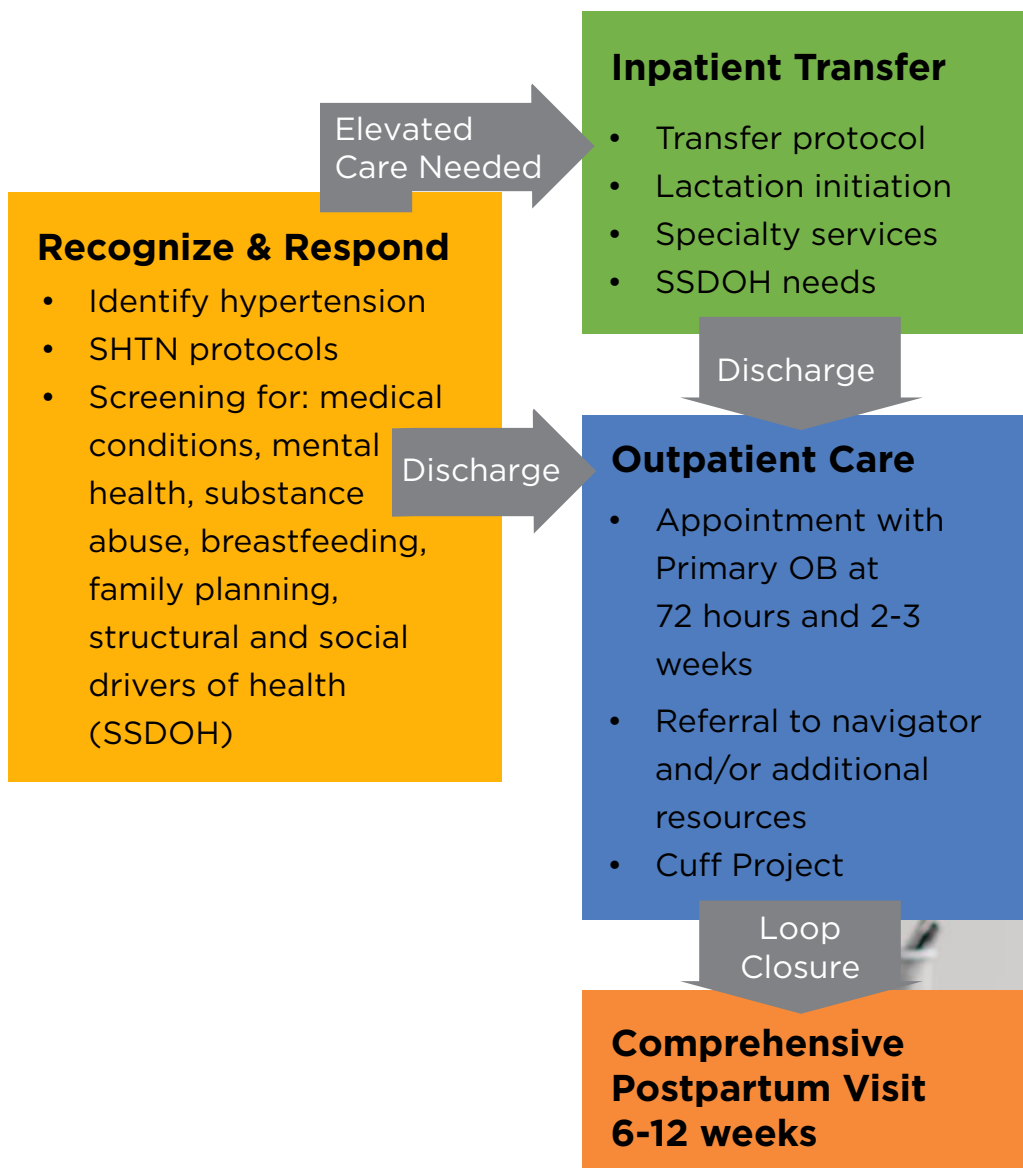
Elevated Care Needed

Inpatient Transfer
- Transfer protocol
- Lactation initiation
- Specialty services
- SSDOH needs

Recognize & Respond
- Identify hypertension
- SHTN protocols
- Screening for: medical conditions, mental health, substance abuse, breastfeeding, family planning, structural and social drivers of health (SSDOH)

Discharge

Discharge

Outpatient Care
- Appointment with Primary OB at 72 hours and 2-3 weeks
- Referral to navigator and/or additional resources
- Cuff Project

Loop Closure

Comprehensive Postpartum Visit 6-12 weeks